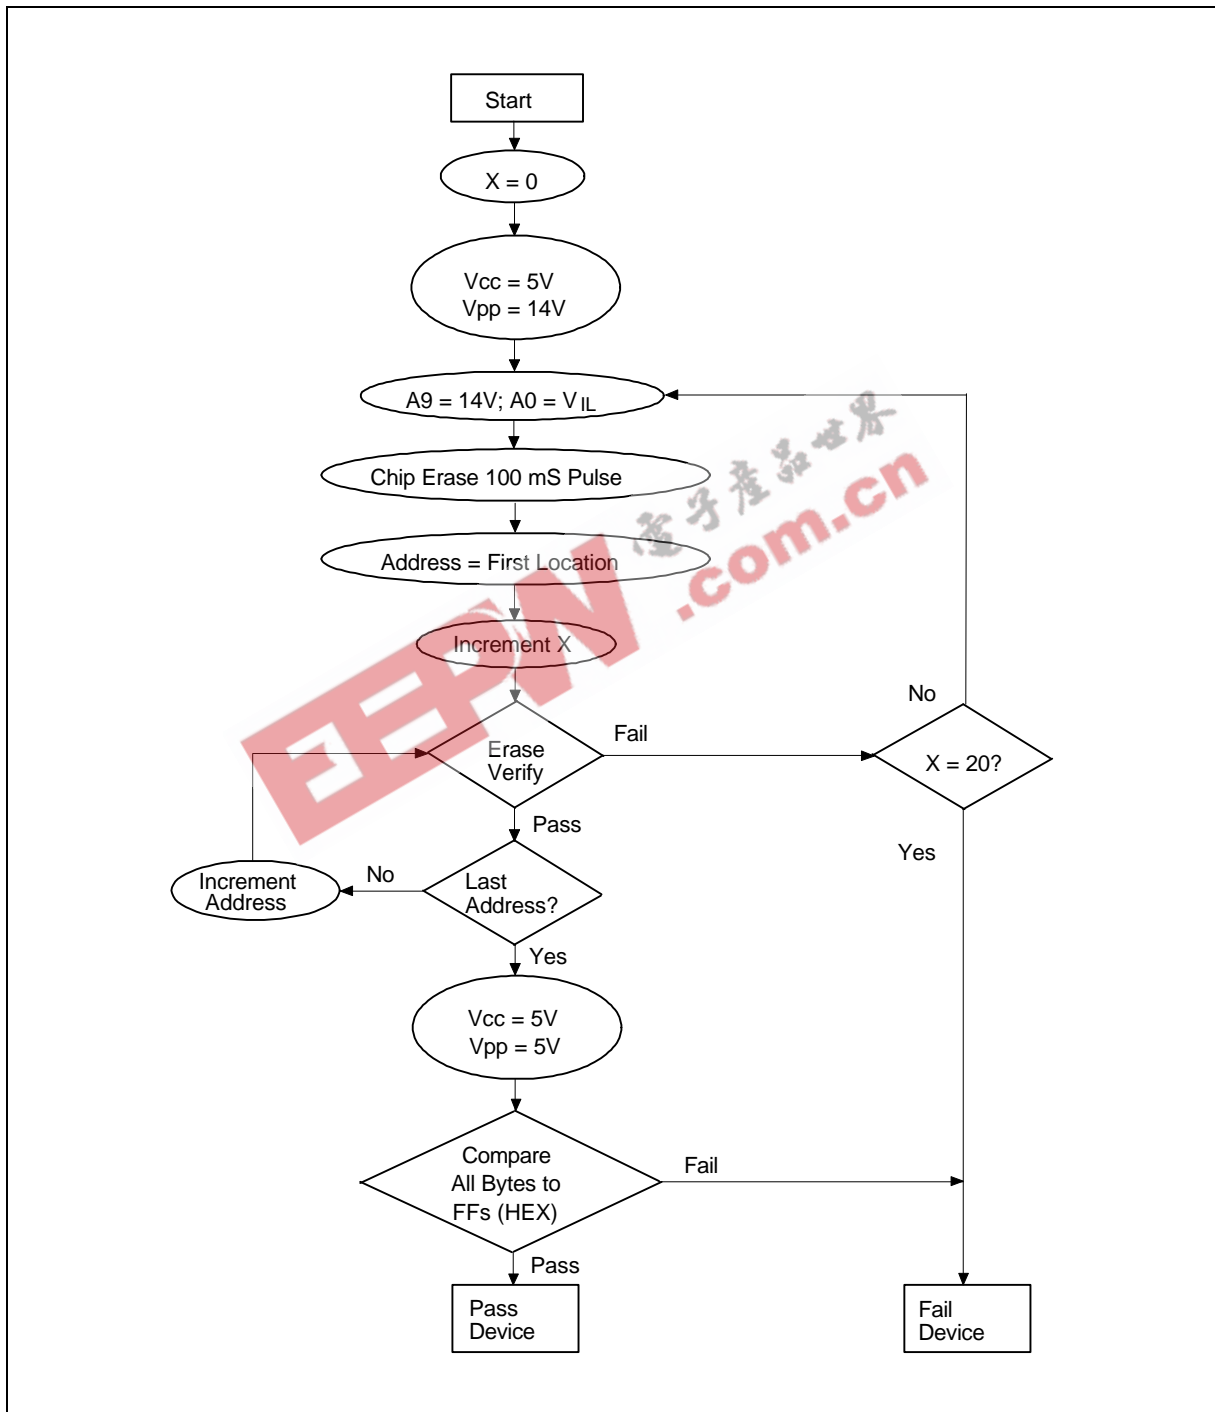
Start

X = 0

Vcc = 5V
Vpp = 14V

A9 = 14V; A0 = $V_{IL}$

Chip Erase 100 mS Pulse

Address = First Location

Increment X

No

Erase Verify

Fail

X = 20?

Pass

Yes

Increment Address

No

Last Address?

Yes

Vcc = 5V
Vpp = 5V

Compare All Bytes to FFs (HEX)

Fail

Pass

Pass Device

Fail Device

EEPW 电子产品世界 .com.cn